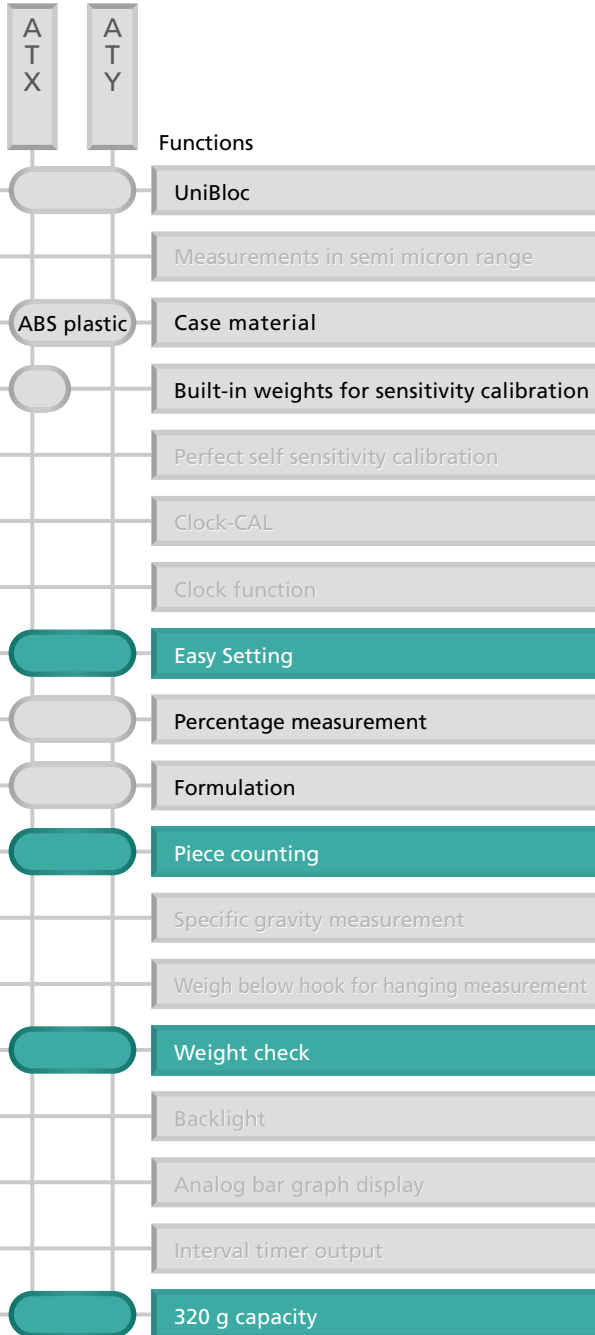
ATX

ATY

Functions

UniBloc

Measurements in semi micron range

ABS plastic

Case material

Built-in weights for sensitivity calibration

Perfect self sensitivity calibration

Clock-CAL

Clock function

Easy Setting

Percentage measurement

Formulation

Piece counting

Specific gravity measurement

Weigh below hook for hanging measurement

Weight check

Backlight

Analog bar graph display

Interval timer output

320 g capacity